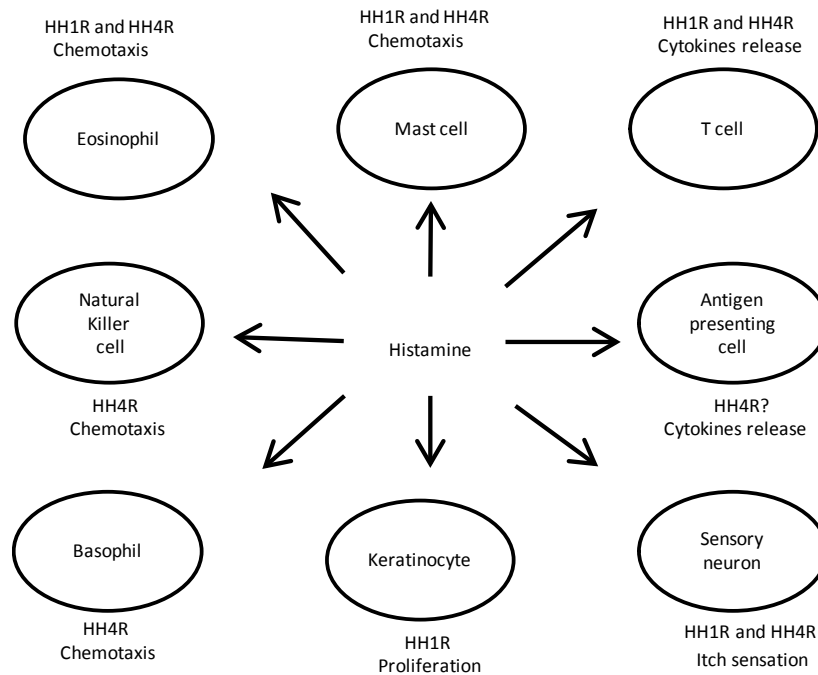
HH1R and HH4R
Chemotaxis

HH1R and HH4R
Chemotaxis

HH1R and HH4R
Cytokines release

Eosinophil

Mast cell

T cell

Natural Killer cell

Histamine

Antigen presenting cell

HH4R
Chemotaxis

HH4R?
Cytokines release

Basophil

Keratinocyte

Sensory neuron

HH4R
Chemotaxis

HH1R
Proliferation

HH1R and HH4R
Itch sensation